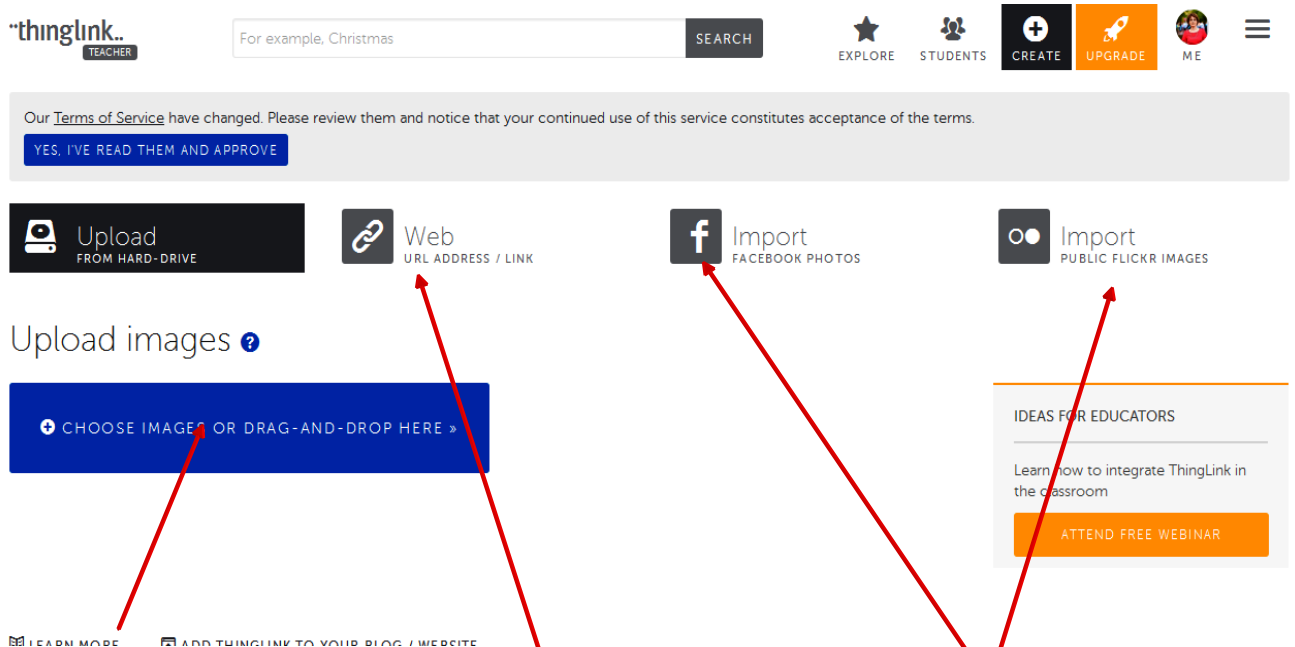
thinglink
TEACHER

For example, Christmas SEARCH

EXPLORE STUDENTS CREATE UPGRADE ME

Our Terms of Service have changed. Please review them and notice that your continued use of this service constitutes acceptance of the terms.

YES, I'VE READ THEM AND APPROVE

Upload
FROM HARD-DRIVE

Web
URL ADDRESS / LINK

Import
FACEBOOK PHOTOS

Import
PUBLIC FLICKR IMAGES

Upload images

CHOOSE IMAGES OR DRAG-AND-DROP HERE »

IDEAS FOR EDUCATORS

Learn how to integrate ThingLink in the classroom

ATTEND FREE WEBINAR

LEARN MORE ADD THINGLINK TO YOUR BLOG / WEBSITE